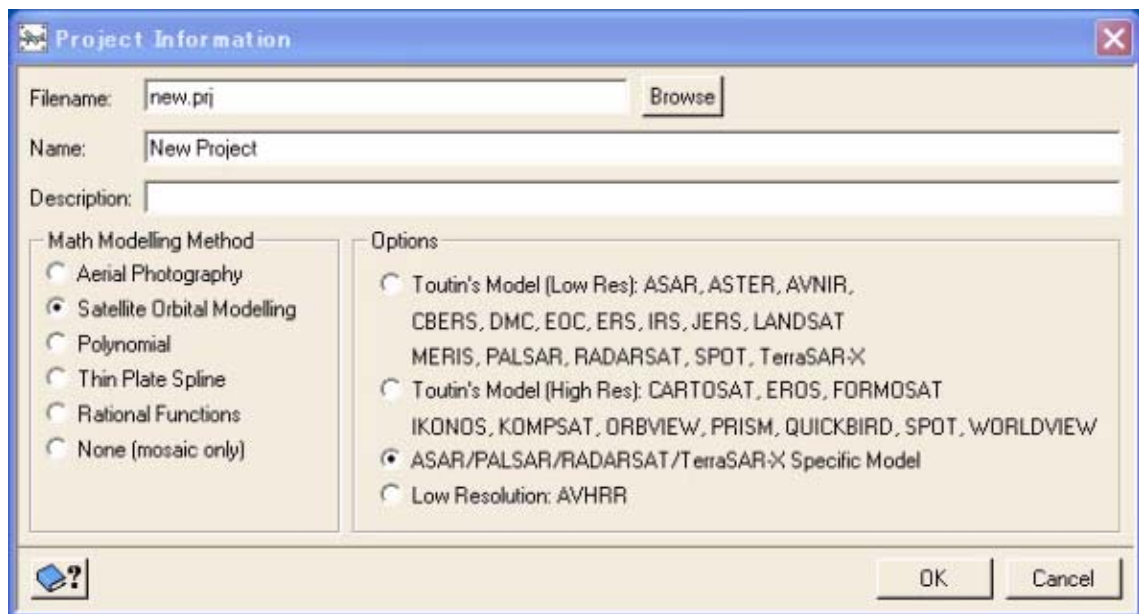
Project Information

Filename: new.prj
Browse

Name: New Project

Description:

Math Modelling Method
Aerial Photography
Satellite Orbital Modelling
Polynomial
Thin Plate Spline
Rational Functions
None (mosaic only)

Options
Toutin's Model (Low Res): ASAR, ASTER, AVNIR, CBERS, DMC, EOC, ERS, IRS, JERS, LANDSAT MERIS, PALSAR, RADARSAT, SPOT, TerraSAR-X
Toutin's Model (High Res): CARTOSAT, EROS, FORMOSAT IKONOS, KOMPSAT, ORBVIEW, PRISM, QUICKBIRD, SPOT, WORLDVIEW
ASAR/PALSAR/RADARSAT/TerraSAR-X Specific Model
Low Resolution: AVHRR

?
OK
Cancel